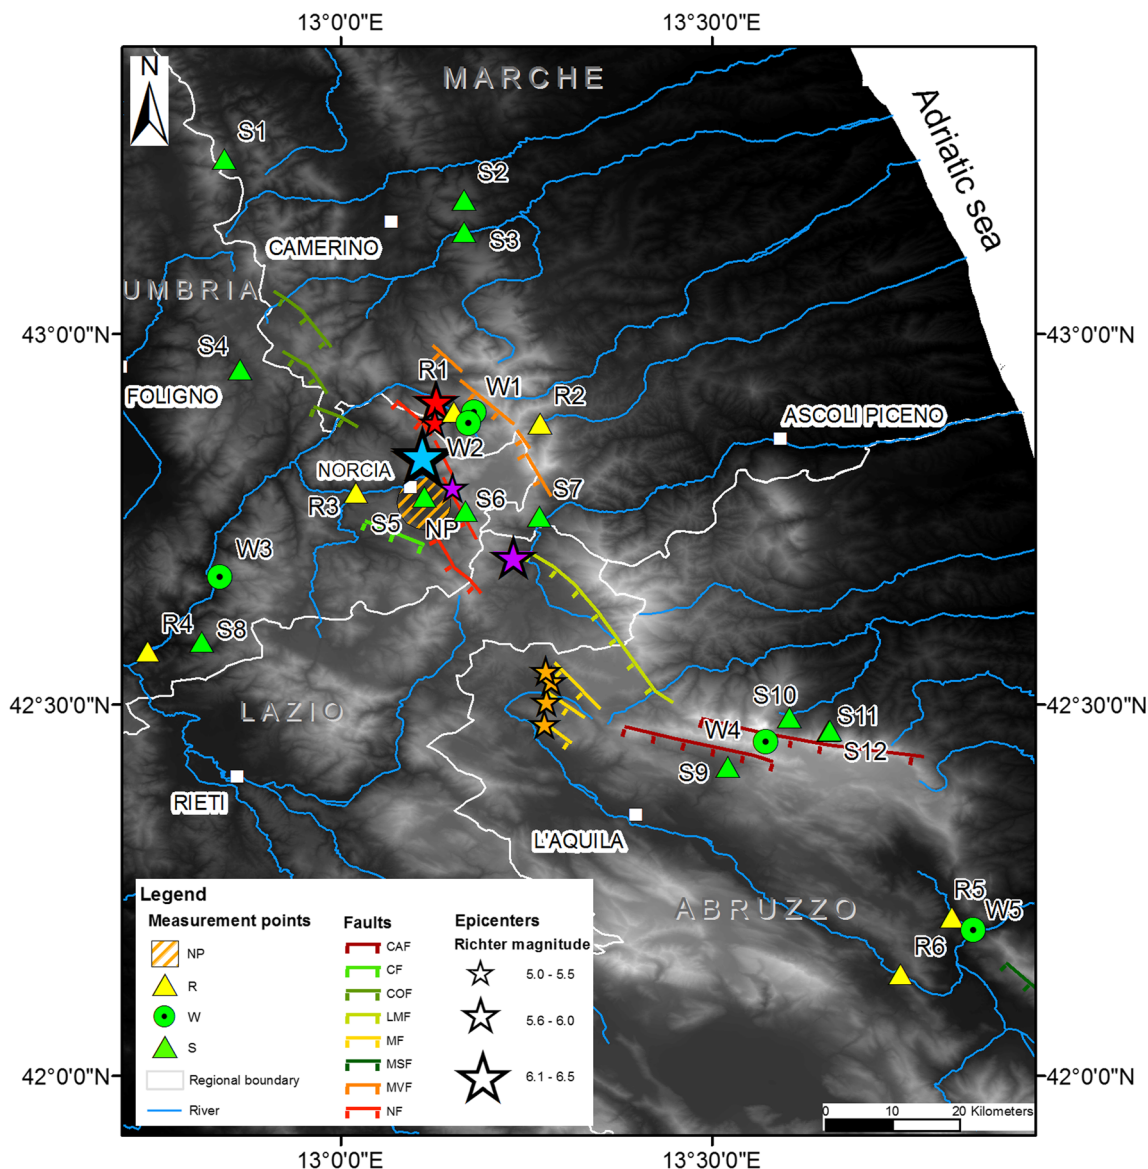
13°0'0"E
13°30'0"E
N
MARCHE
Adriatic sea
S1
S2
S3
CAMERINO
UMBRIA
43°0'0"N
43°0'0"N
S4
FOLIGNO
R1
W1
R2
ASCOLI PICENO
W2
NORCIA
R3
S6
S7
S5
NP
W3
R4
S8
42°30'0"N
42°30'0"N
LAZIO
S10
S11
W4
S12
S9
RIETI
L'AQUILA
ABRUZZO
R5
W5
R6
Legend
Measurement points
NP
R
W
S
Regional boundary
River
Faults
CAF
CF
COF
LMF
MF
MSF
MVF
NF
Epicenters
Richter magnitude
5.0 - 5.5
5.6 - 6.0
6.1 - 6.5
42°0'0"N
42°0'0"N
0
10
20 Kilometers
13°0'0"E
13°30'0"E